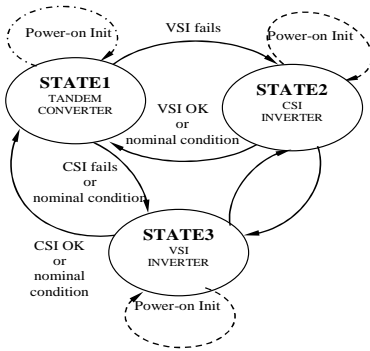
Power-on Init

VSI fails

Power-on Init

STATE1
TANDEM
CONVERTER

VSI OK
or
nominal condition

STATE2
CSI
INVERTER

CSI fails
or
nominal condition

CSI OK
or
nominal
condition

STATE3
VSI
INVERTER

Power-on Init